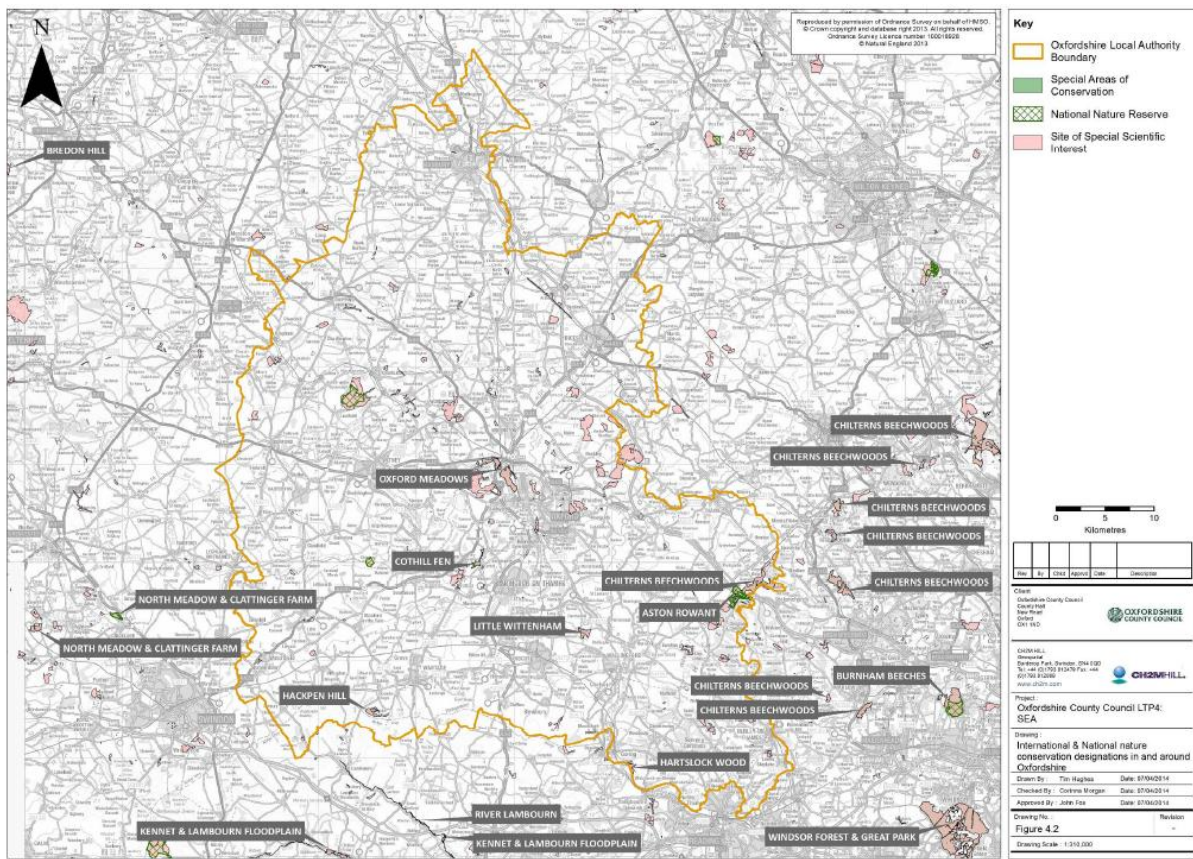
N

Reproduced by permission of Ordnance Survey on behalf of HMSO. © Crown copyright and database right 2013. All rights reserved. Ordnance Survey Licence number 100018926 © Natural England 2013

BREDON HILL

OXFORD MEADOWS

COTHILL FEN

NORTH MEADOW & CLATTINGER FARM

NORTH MEADOW & CLATTINGER FARM

LITTLE WITTENHAM

HACKPEN HILL

HARTSLOCK WOOD

RIVER LAMBOURN

KENNET & LAMBOURN FLOODPLAIN

KENNET & LAMBOURN FLOODPLAIN

CHILTERNS BEECHWOODS

CHILTERNS BEECHWOODS

CHILTERNS BEECHWOODS

CHILTERNS BEECHWOODS

CHILTERNS BEECHWOODS

CHILTERNS BEECHWOODS

ASTON ROWANT

BURNHAM BEECHES

CHILTERNS BEECHWOODS

CHILTERNS BEECHWOODS

WINDSOR FOREST & GREAT PARK

Key

Oxfordshire Local Authority Boundary

Special Areas of Conservation

National Nature Reserve

Site of Special Scientific Interest

0 5 10

Kilometres

| Rev | By | Chkd | Apprd | Date | Description |
|---|---|---|---|---|---|

Client:
Oxfordshire County Council
County Hall
New Road
Oxford
OX1 1ND

OXFORDSHIRE COUNTY COUNCIL

CH2M HILL
Geospatial
Burderop Park, Swindon, SN4 0QD
Tel: +44 (0)1793 812479 Fax: +44 (0)1793 812089
www.ch2m.com

CH2MHILL

Project :
Oxfordshire County Council LTP4: SEA

Drawing :
International & National nature conservation designations in and around Oxfordshire

Drawn By : Tim Hughes Date: 07/04/2014
Checked By : Corinna Morgan Date: 07/04/2014
Approved By : John Fox Date: 07/04/2014

Drawing No. : Revision
Figure 4.2 -

Drawing Scale : 1:310,000